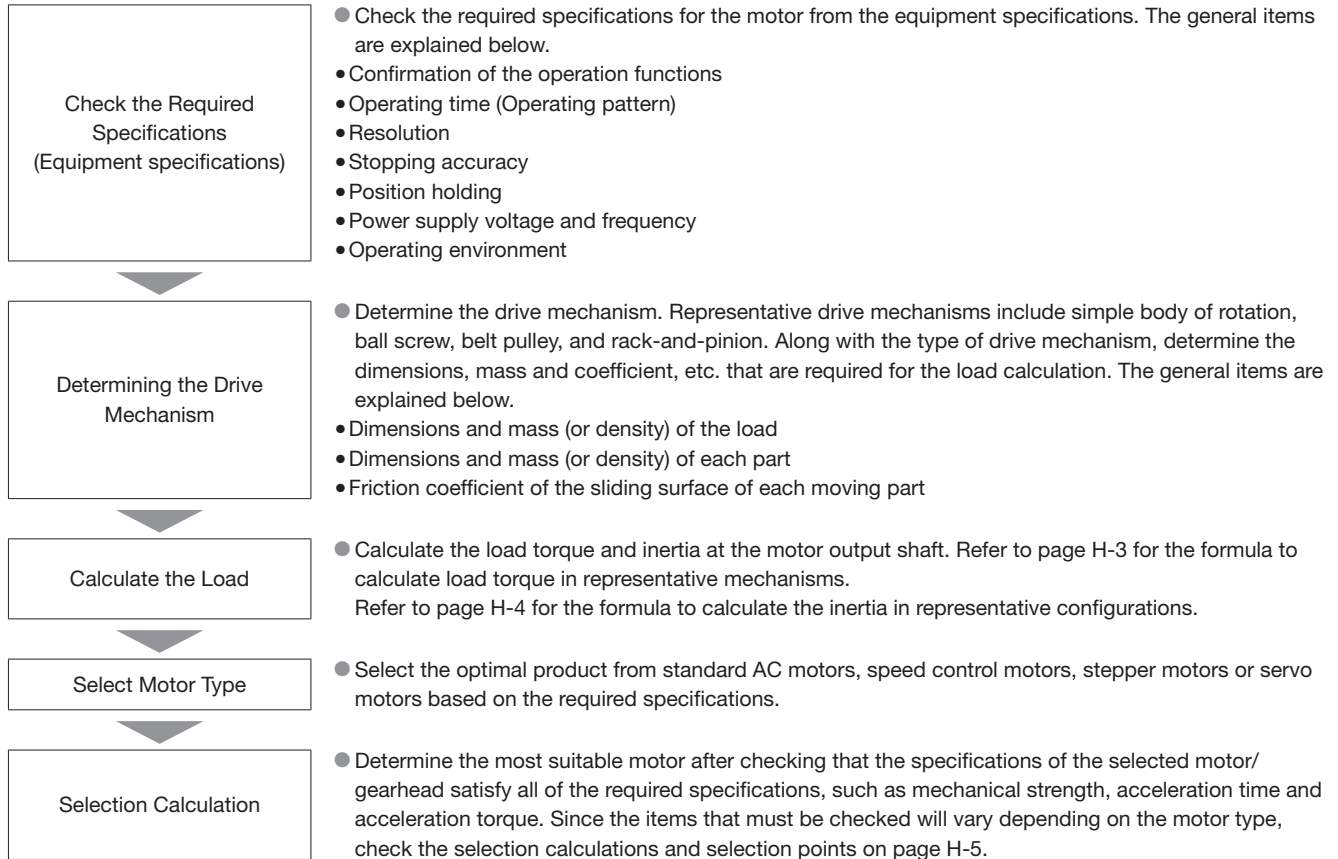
Check the Required Specifications (Equipment specifications)

● Check the required specifications for the motor from the equipment specifications. The general items are explained below.
• Confirmation of the operation functions
• Operating time (Operating pattern)
• Resolution
• Stopping accuracy
• Position holding
• Power supply voltage and frequency
• Operating environment

Determining the Drive Mechanism

● Determine the drive mechanism. Representative drive mechanisms include simple body of rotation, ball screw, belt pulley, and rack-and-pinion. Along with the type of drive mechanism, determine the dimensions, mass and coefficient, etc. that are required for the load calculation. The general items are explained below.
• Dimensions and mass (or density) of the load
• Dimensions and mass (or density) of each part
• Friction coefficient of the sliding surface of each moving part

Calculate the Load

● Calculate the load torque and inertia at the motor output shaft. Refer to page H-3 for the formula to calculate load torque in representative mechanisms.
Refer to page H-4 for the formula to calculate the inertia in representative configurations.

Select Motor Type

● Select the optimal product from standard AC motors, speed control motors, stepper motors or servo motors based on the required specifications.

Selection Calculation

● Determine the most suitable motor after checking that the specifications of the selected motor/gearhead satisfy all of the required specifications, such as mechanical strength, acceleration time and acceleration torque. Since the items that must be checked will vary depending on the motor type, check the selection calculations and selection points on page H-5.